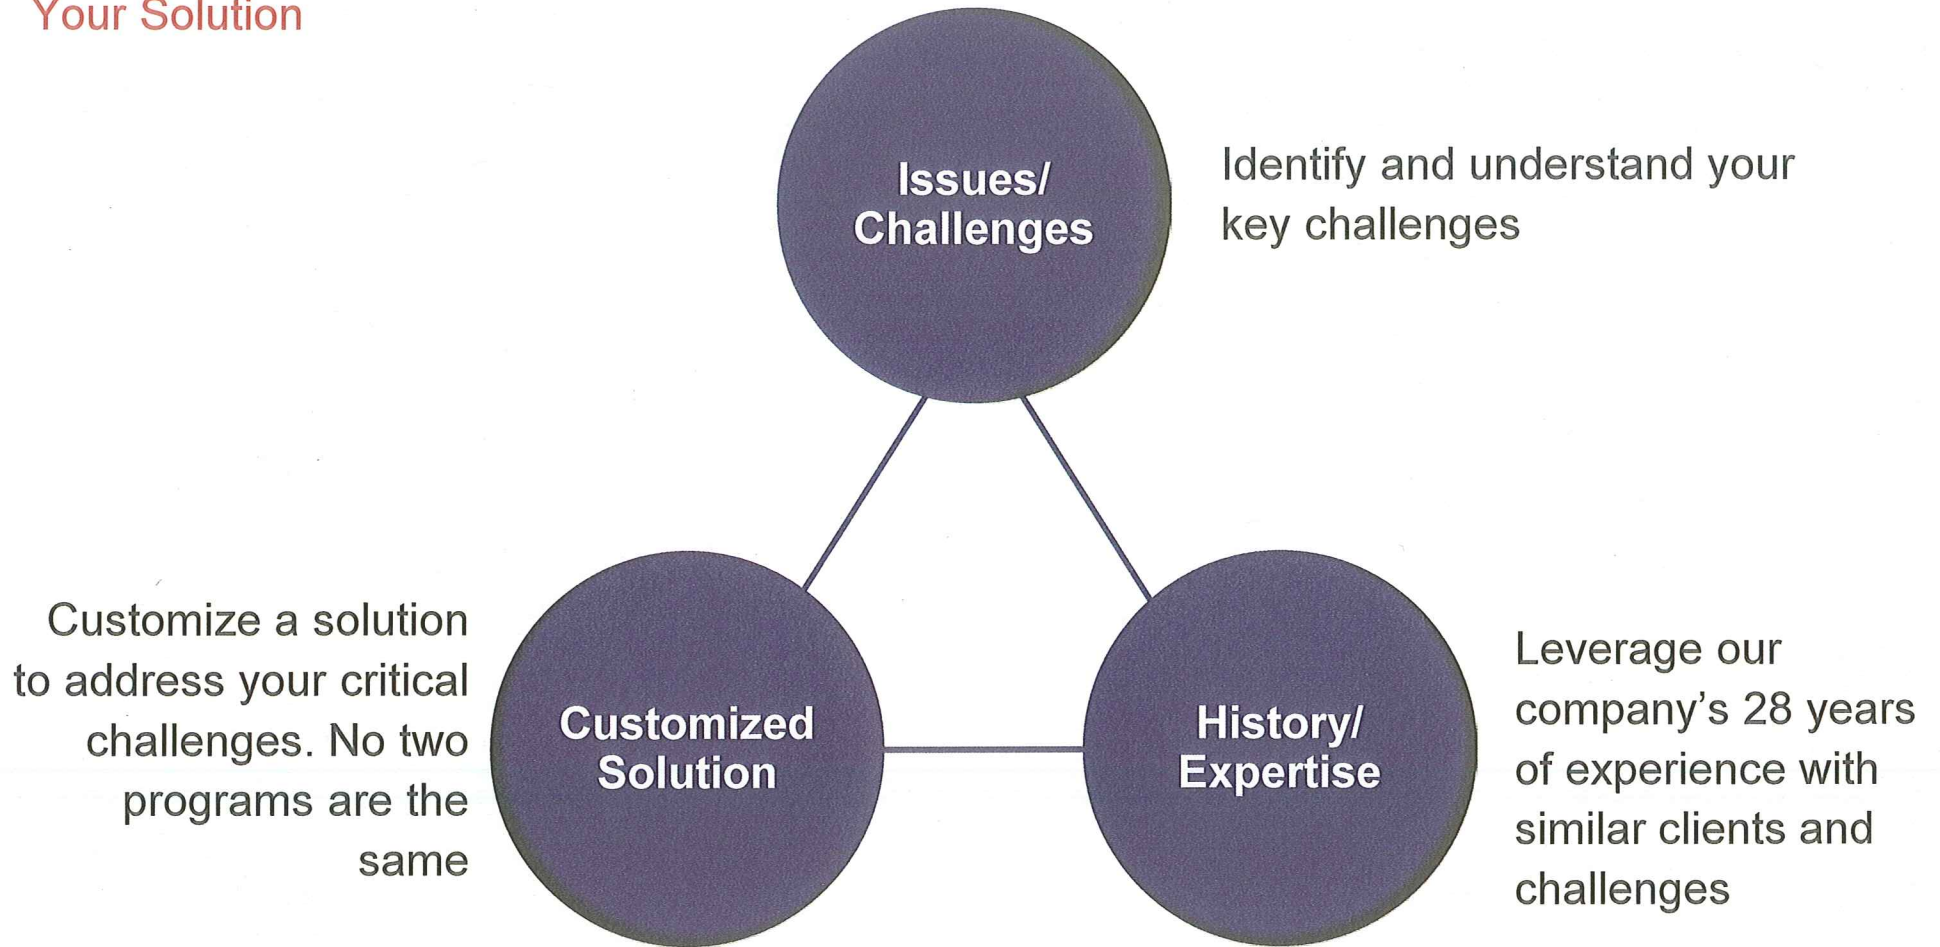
Your Solution

Issues/ Challenges

Identify and understand your key challenges

Customize a solution to address your critical challenges. No two programs are the same

Customized Solution

History/ Expertise

Leverage our company's 28 years of experience with similar clients and challenges